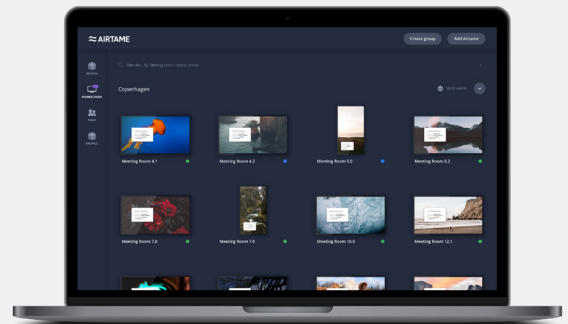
AIRTAME

Create group

Add Airtame

Devices

Homescreen

Users

Playlists

Filter by... by Meeting room • device model

Copenhagen

Meeting Room 4.1

Meeting Room 4.2

Meeting Room 5.C

Meeting Room 6.2

Meeting Room 7.6

Meeting Room 7.5

Meeting Room 10.3

Meeting Room 12.1